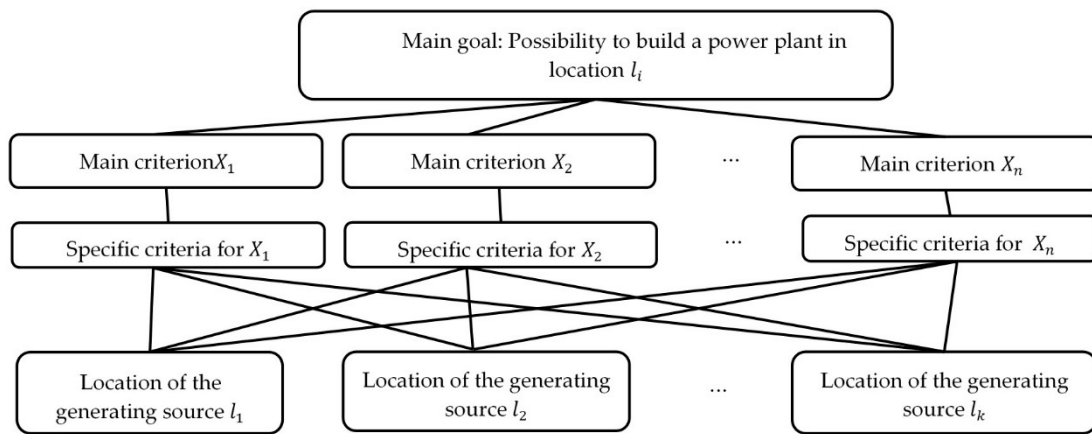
Main goal: Possibility to build a power plant in location $l_i$

Main criterion$X_1$

Main criterion $X_2$

...

Main criterion $X_n$

Specific criteria for $X_1$

Specific criteria for $X_2$

...

Specific criteria for $X_n$

Location of the generating source $l_1$

Location of the generating source $l_2$

...

Location of the generating source $l_k$